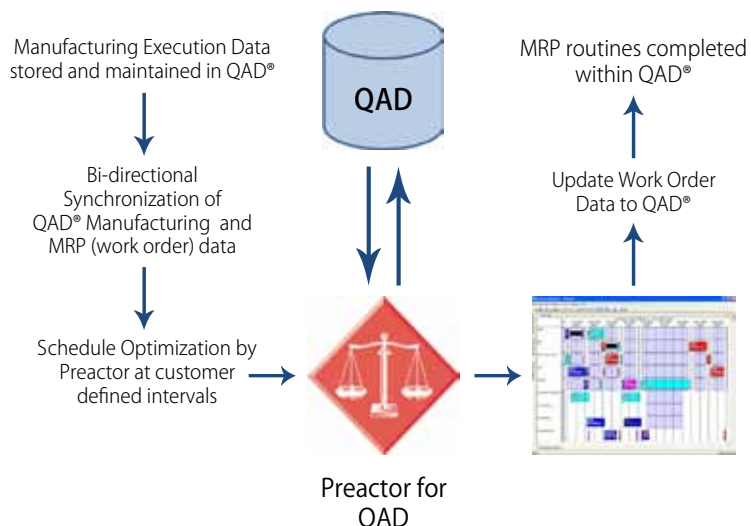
Manufacturing Execution Data stored and maintained in QAD®

QAD

MRP routines completed within QAD®

Bi-directional Synchronization of QAD® Manufacturing and MRP (work order) data

Update Work Order Data to QAD®

Schedule Optimization by Preactor at customer defined intervals

Preactor for QAD